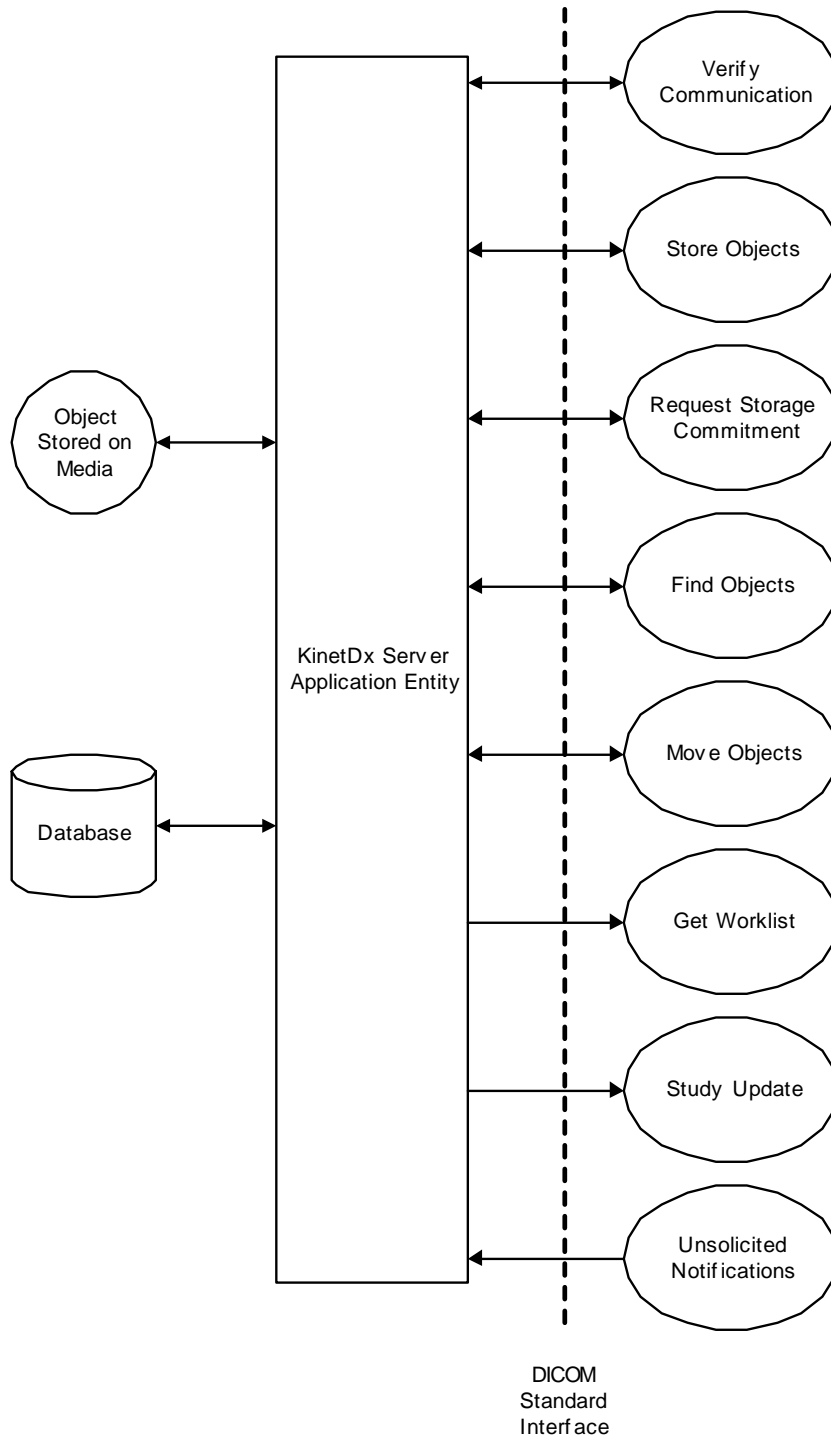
Object Stored on Media

Database

KinetDx Server Application Entity

Verify Communication

Store Objects

Request Storage Commitment

Find Objects

Move Objects

Get Worklist

Study Update

Unsolicited Notifications

DICOM Standard Interface